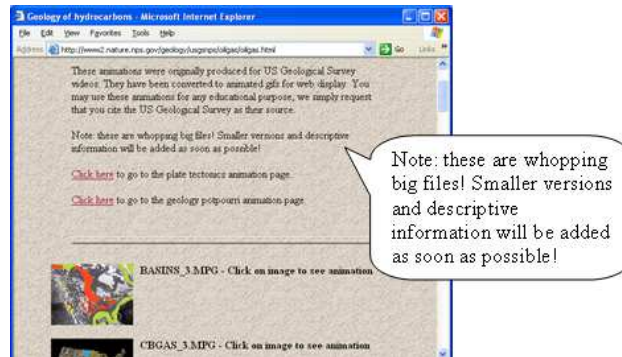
Geology of hydrocarbons - Microsoft Internet Explorer

File Edit View Favorites Tools Help

Address http://www2.nature.nps.gov/geology/usgsnps/oilgas/oilgas.html Go Links

These animations were originally produced for US Geological Survey videos. They have been converted to animated gifs for web display. You may use these animations for any educational purpose, we simply request that you cite the US Geological Survey as their source.

Note: there are whopping big files! Smaller versions and descriptive information will be added as soon as possible!

Click here to go to the plate tectonics animation page.

Click here to go to the geology potpourri animation page.

BASINS_3.MPG - Click on image to see animation

CBGAS_3.MPG - Click on image to see animation

Note: these are whopping big files! Smaller versions and descriptive information will be added as soon as possible!